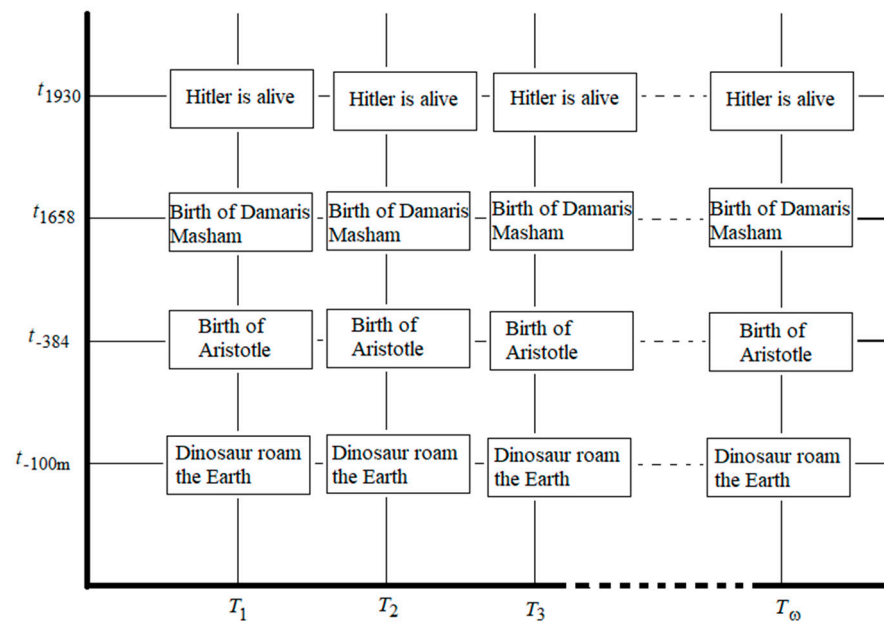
$t_{1930}$

Hitler is alive

Hitler is alive

Hitler is alive

Hitler is alive

$t_{1658}$

Birth of Damaris Masham

Birth of Damaris Masham

Birth of Damaris Masham

Birth of Damaris Masham

$t_{-384}$

Birth of Aristotle

Birth of Aristotle

Birth of Aristotle

Birth of Aristotle

$t_{-100m}$

Dinosaur roam the Earth

Dinosaur roam the Earth

Dinosaur roam the Earth

Dinosaur roam the Earth

$T_1$ $T_2$ $T_3$ $T_\omega$